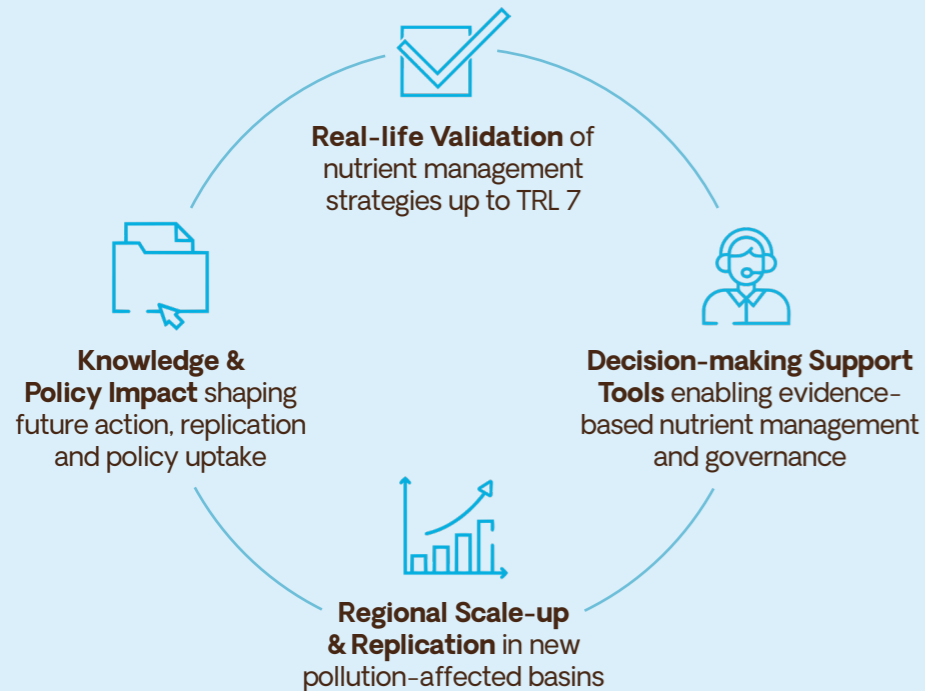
**Real-life Validation** of nutrient management strategies up to TRL 7

**Decision-making Support Tools** enabling evidence-based nutrient management and governance

**Regional Scale-up & Replication** in new pollution-affected basins

**Knowledge & Policy Impact** shaping future action, replication and policy uptake